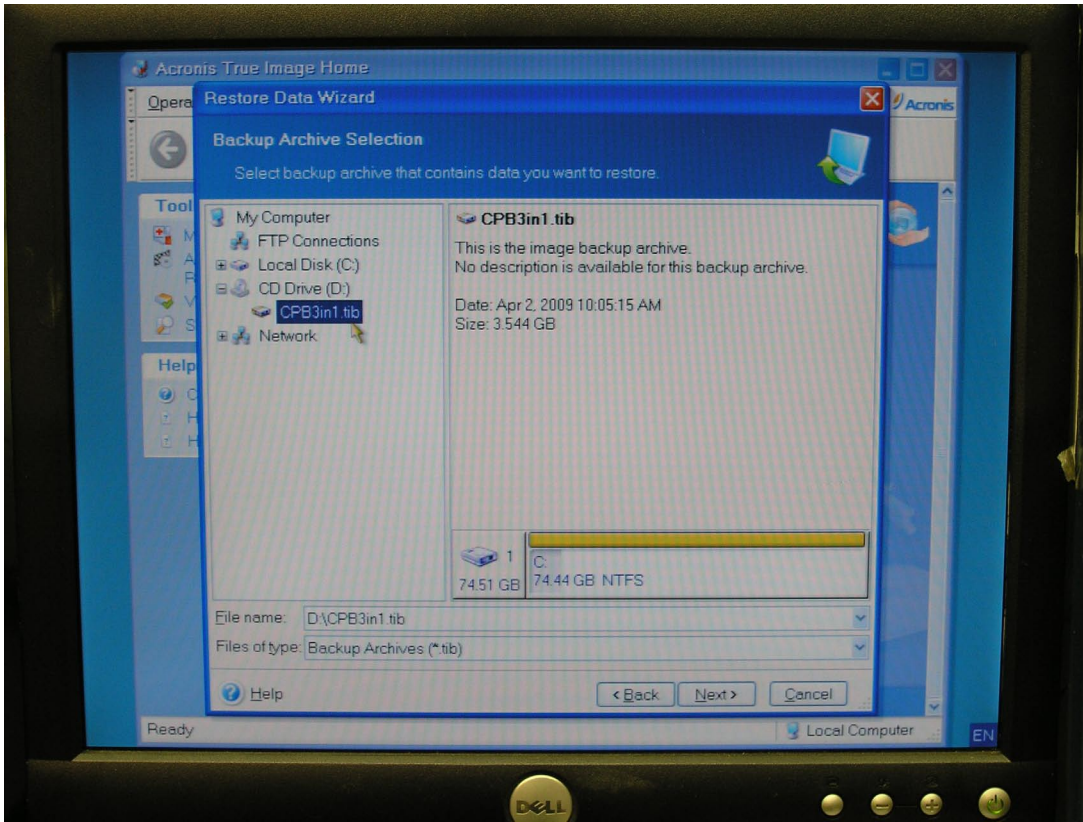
Acronis True Image Home

Opera

Restore Data Wizard

Acronis

Backup Archive Selection

Select backup archive that contains data you want to restore.

Tool

Help

My Computer
FTP Connections
Local Disk (C:)
CD Drive (D:)
CPB3in1.tib
Network

CPB3in1.tib

This is the image backup archive.
No description is available for this backup archive.

Date: Apr 2, 2009 10:05:15 AM
Size: 3.544 GB

1
74.51 GB
C:
74.44 GB NTFS

File name: D:\CPB3in1.tib

Files of type: Backup Archives (*.tib)

Help

< Back
Next >
Cancel

Ready

Local Computer

EN

DELL